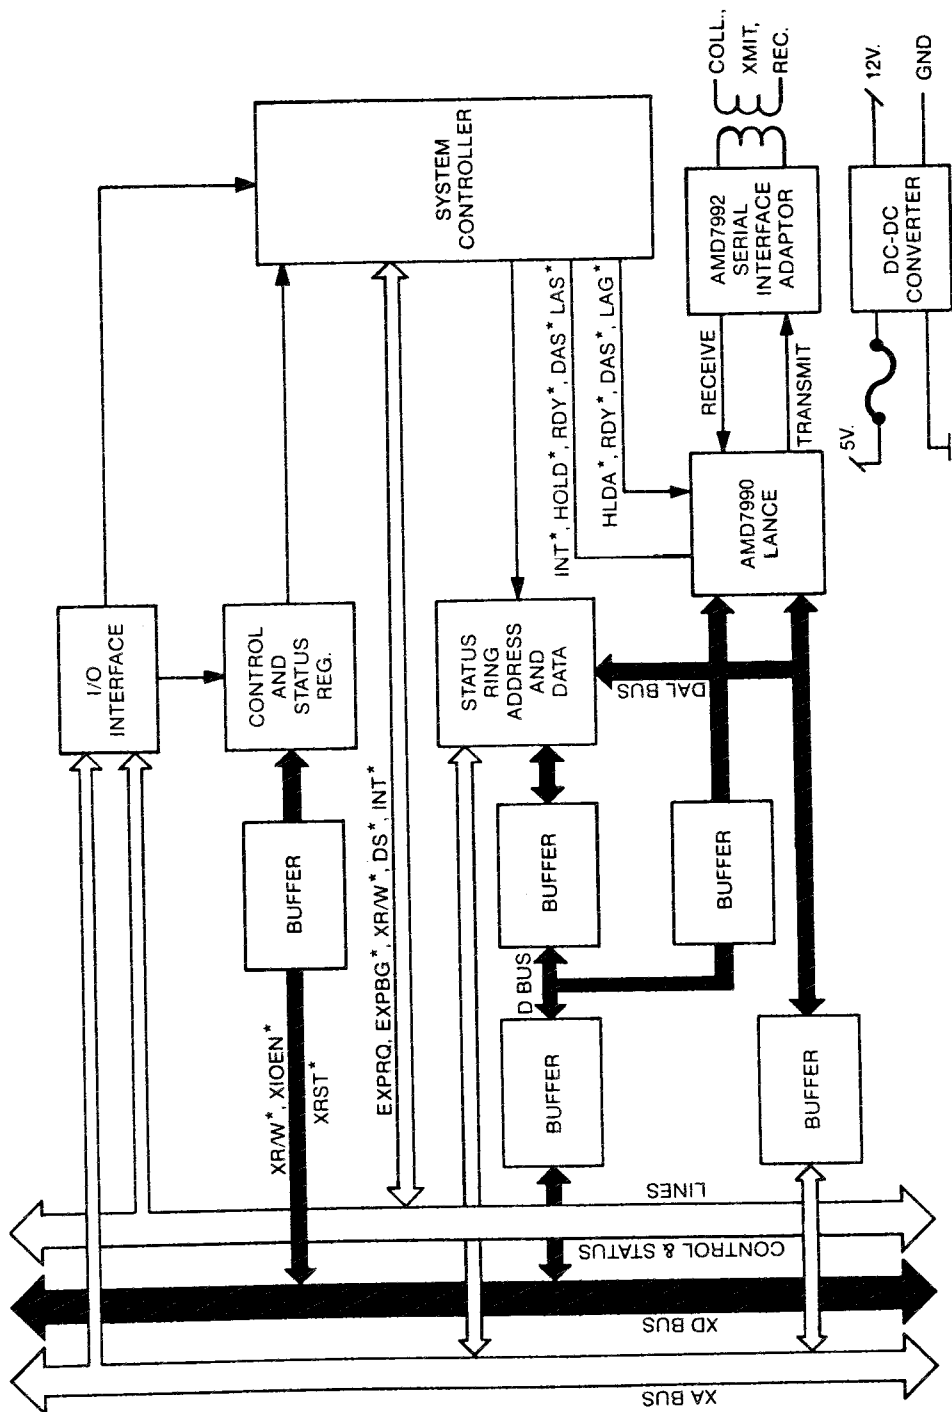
SYSTEM CONTROLLER

COLL.,
XMIT,
REC.

AMD7992 SERIAL INTERFACE ADAPTOR

12V.
GND

DC-DC CONVERTER

I/O INTERFACE

CONTROL AND STATUS REG.

EXPRQ, EXPBG*, XR/W*, DS*, INT*

INT*, HOLD*, RDY*, DAS*, LAS*

HLDA*, RDY*, DAS*, LAG*

RECEIVE

TRANSMIT

5V.

AMD7990 LANCE

STATUS RING ADDRESS AND DATA

DAL BUS

BUFFER

XR/W*, XIOEN*
XRST*

BUFFER

BUFFER

D BUS

BUFFER

BUFFER

LINES

CONTROL & STATUS

XD BUS

XA BUS